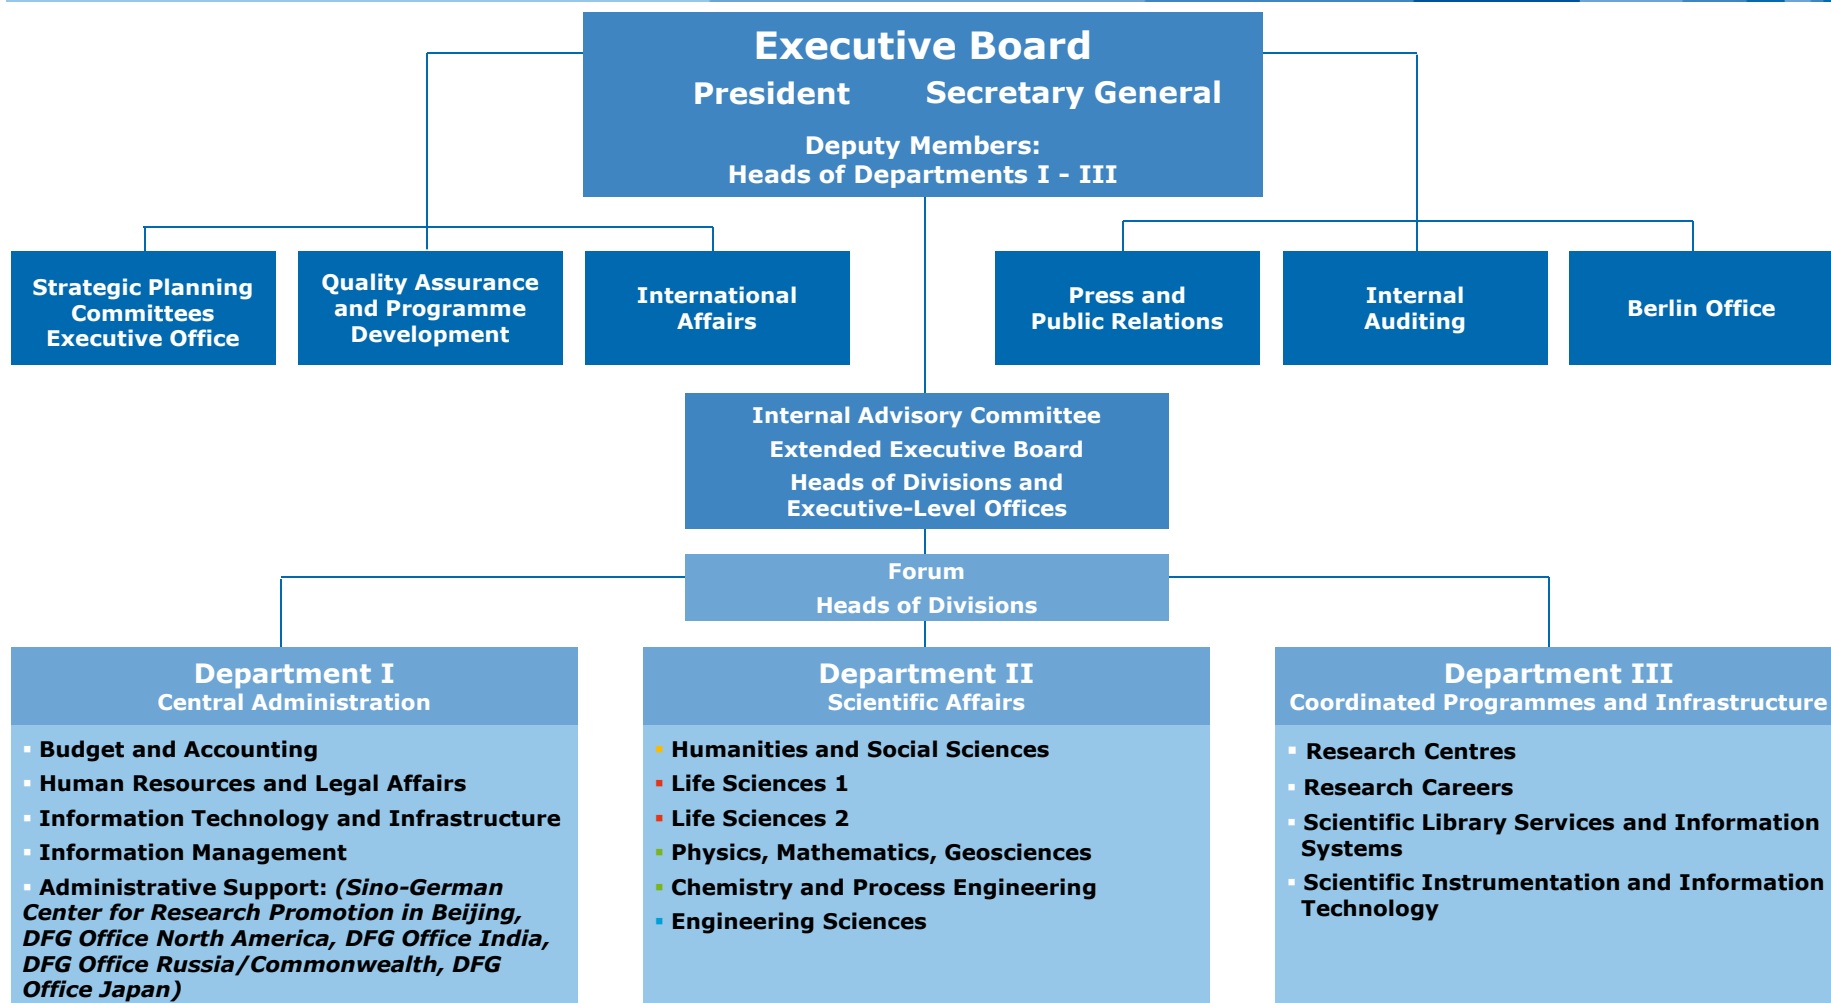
Executive Board
President Secretary General
Deputy Members:
Heads of Departments I - III

Strategic Planning Committees Executive Office

Quality Assurance and Programme Development

International Affairs

Press and Public Relations

Internal Auditing

Berlin Office

Internal Advisory Committee
Extended Executive Board
Heads of Divisions and Executive-Level Offices

Forum
Heads of Divisions

Department I
Central Administration

- Budget and Accounting
- Human Resources and Legal Affairs
- Information Technology and Infrastructure
- Information Management
- Administrative Support: *(Sino-German Center for Research Promotion in Beijing, DFG Office North America, DFG Office India, DFG Office Russia/Commonwealth, DFG Office Japan)*

Department II
Scientific Affairs

- Humanities and Social Sciences
- Life Sciences 1
- Life Sciences 2
- Physics, Mathematics, Geosciences
- Chemistry and Process Engineering
- Engineering Sciences

Department III
Coordinated Programmes and Infrastructure

- Research Centres
- Research Careers
- Scientific Library Services and Information Systems
- Scientific Instrumentation and Information Technology